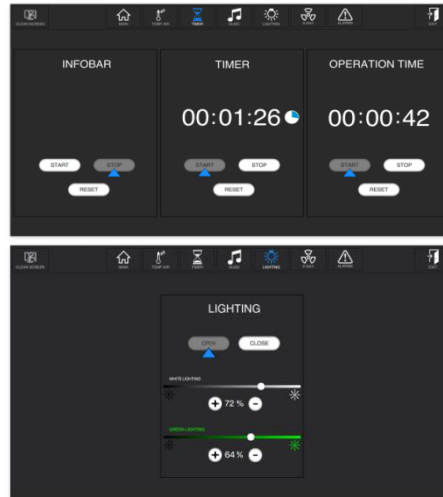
CLEAN SCREEN

MAIN

TEMP R/H

TIMER

MUSIC

LIGHTING

X-RAY

ALARMS

EXIT

INFOBAR

START

STOP

RESET

TIMER

00:01:26

START

STOP

RESET

OPERATION TIME

00:00:42

START

STOP

RESET

CLEAN SCREEN

MAIN

TEMP R/H

TIMER

MUSIC

LIGHTING

X-RAY

ALARMS

EXIT

LIGHTING

OPEN

CLOSE

WHITE LIGHTING

72 %

GREEN LIGHTING

64 %